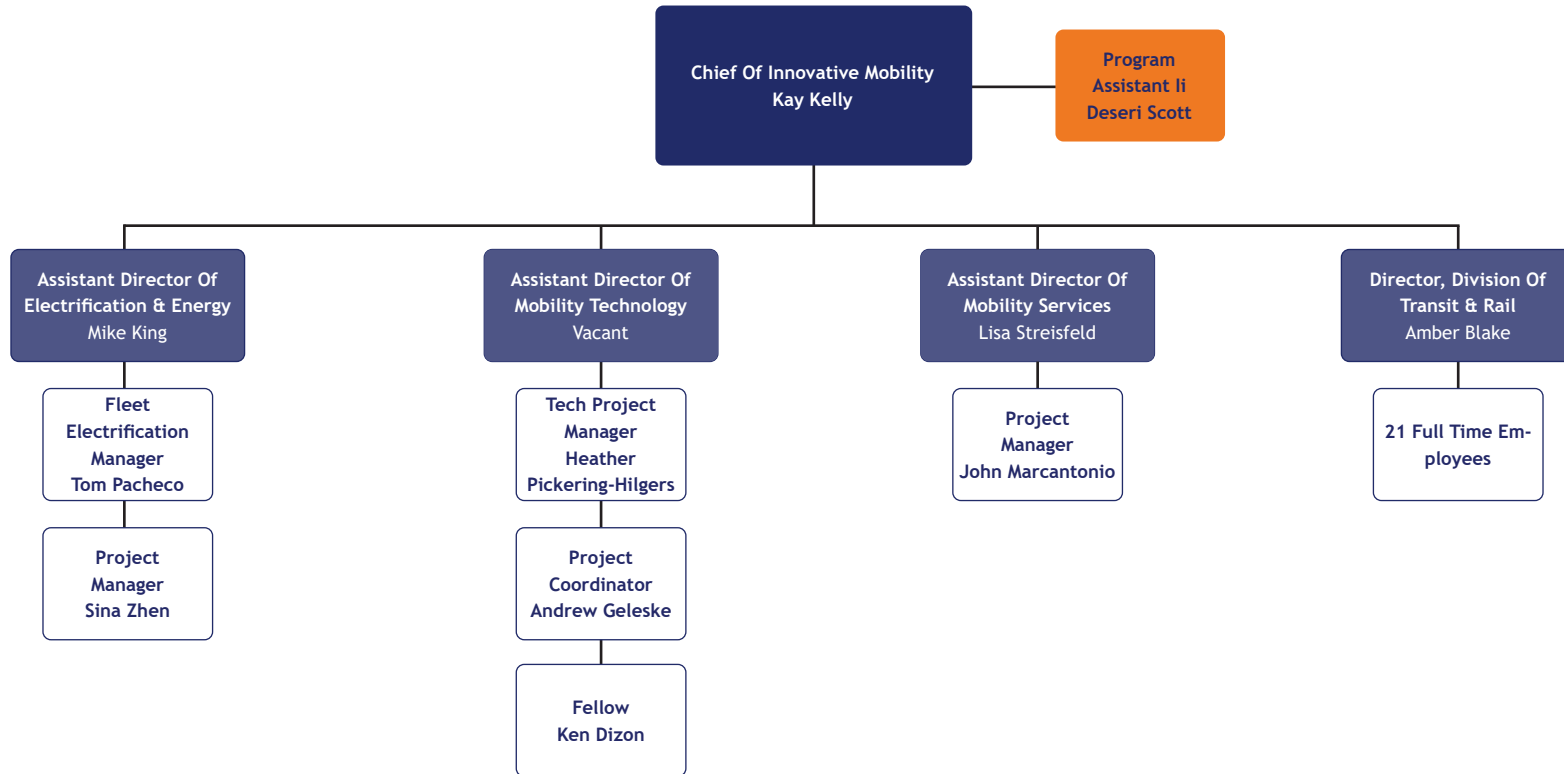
Chief Of Innovative Mobility
Kay Kelly

Program Assistant Ii
Deseri Scott

Assistant Director Of Electrification & Energy
Mike King

Fleet Electrification Manager
Tom Pacheco

Project Manager
Sina Zhen

Assistant Director Of Mobility Technology
Vacant

Tech Project Manager
Heather Pickering-Hilgers

Project Coordinator
Andrew Geleske

Fellow
Ken Dizon

Assistant Director Of Mobility Services
Lisa Streisfeld

Project Manager
John Marcantonio

Director, Division Of Transit & Rail
Amber Blake

21 Full Time Employees